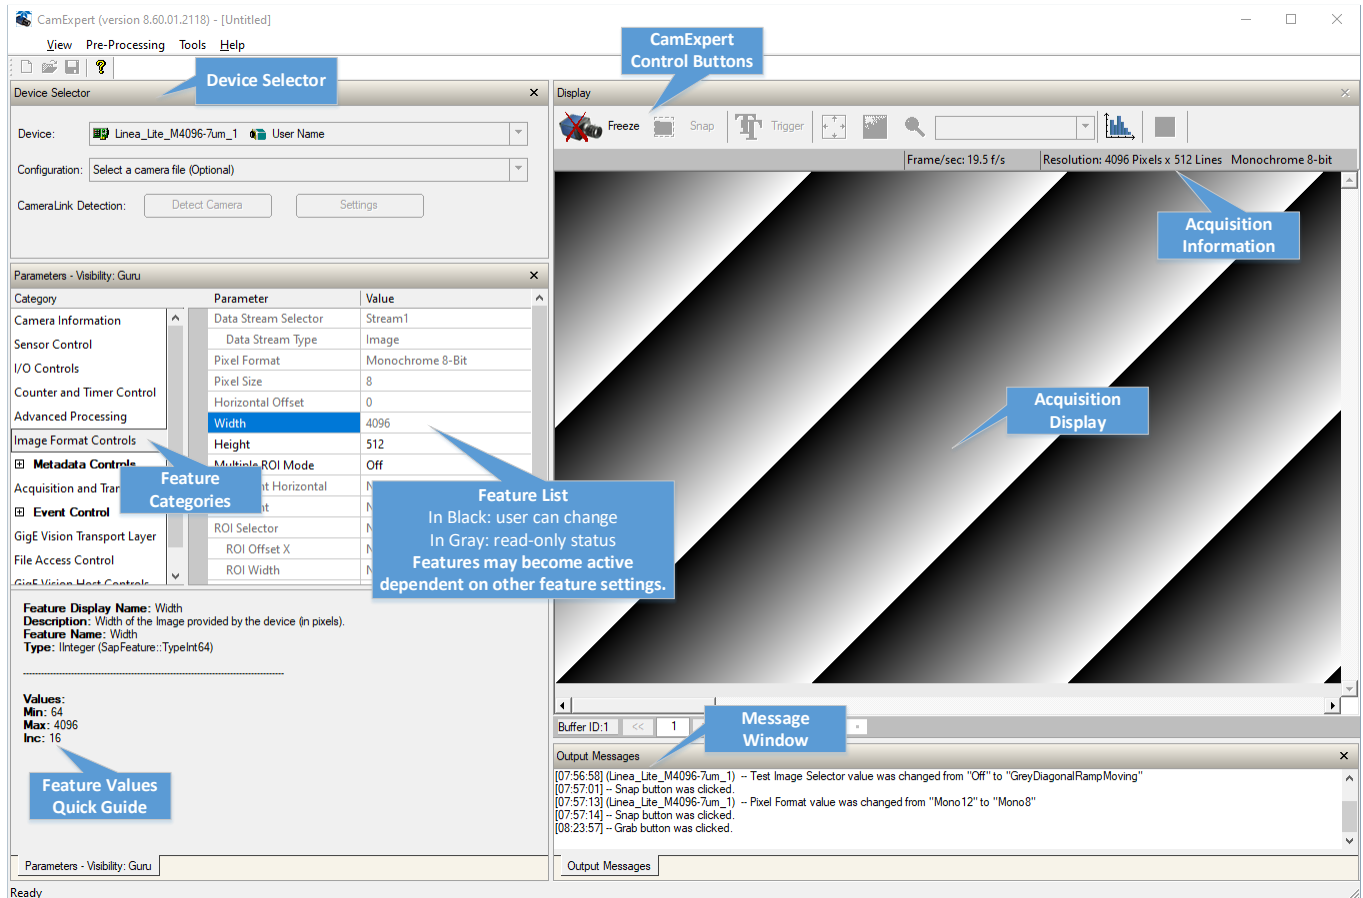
CamExpert (version 8.60.01.2118) - [Untitled]

View Pre-Processing Tools Help

Device Selector

Device Selector

CamExpert Control Buttons

Display

Device: Linea_Lite_M4096-7um_1 User Name

Configuration: Select a camera file (Optional)

CameraLink Detection: Detect Camera Settings

Freeze Snap Trigger

Frame/sec: 19.5 f/s Resolution: 4096 Pixels x 512 Lines Monochrome 8-bit

Acquisition Information

Parameters - Visibility: Guru

| Category | Parameter | Value |
|---|---|---|
| Camera Information | Data Stream Selector | Stream1 |
| Sensor Control | Data Stream Type | Image |
| I/O Controls | Pixel Format | Monochrome 8-Bit |
| Counter and Timer Control | Pixel Size | 8 |
| Advanced Processing | Horizontal Offset | 0 |
| Image Format Controls | Width | 4096 |
| Metadata Controls | Height | 512 |
| Acquisition and Tra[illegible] | Multiple ROI Mode | Off |
| Event Control | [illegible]t Horizontal | N |
| GigE Vision Transport Layer | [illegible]t | N |
| File Access Control | ROI Selector | N |
| GigE Vision Host Controls | ROI Offset X | N |
| | ROI Width | N |

Feature Categories

Feature List
In Black: user can change
In Gray: read-only status
Features may become active dependent on other feature settings.

Acquisition Display

Feature Display Name: Width
Description: Width of the Image provided by the device (in pixels).
Feature Name: Width
Type: IInteger (SapFeature::TypeInt64)

Values:
Min: 64
Max: 4096
Inc: 16

Feature Values Quick Guide

Buffer ID:1 << 1

Message Window

Output Messages

[07:56:58] (Linea_Lite_M4096-7um_1) -- Test Image Selector value was changed from "Off" to "GreyDiagonalRampMoving"
[07:57:01] -- Snap button was clicked.
[07:57:13] (Linea_Lite_M4096-7um_1) -- Pixel Format value was changed from "Mono12" to "Mono8"
[07:57:14] -- Snap button was clicked.
[08:23:57] -- Grab button was clicked.

Parameters - Visibility: Guru

Output Messages

Ready